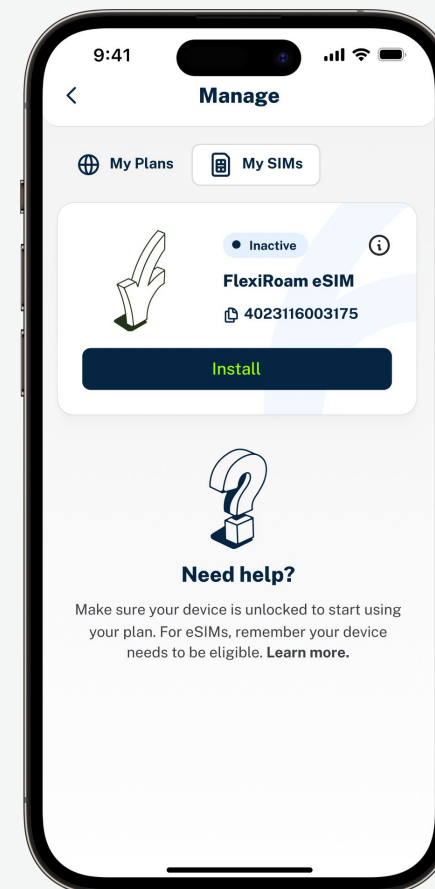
9:41

Manage

My Plans

My SIMs

Inactive

FlexiRoam eSIM

4023116003175

Install

Need help?

Make sure your device is unlocked to start using your plan. For eSIMs, remember your device needs to be eligible. Learn more.